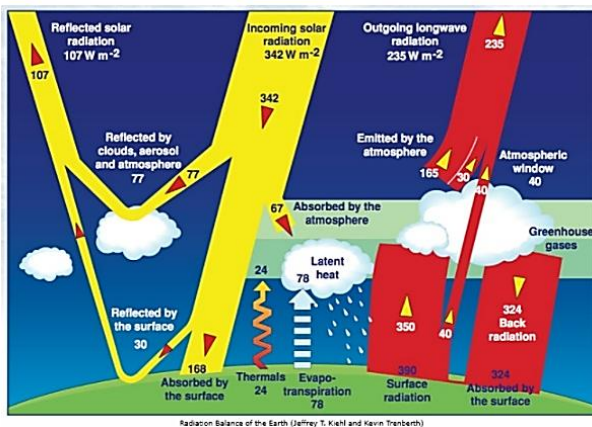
Reflected solar radiation
107 W m$^{-2}$

107

Incoming solar radiation
342 W m$^{-2}$

342

Outgoing longwave radiation
235 W m$^{-2}$

235

Reflected by clouds, aerosol and atmosphere
77

77

Emitted by the atmosphere

165

30

40

Atmospheric window
40

67

Absorbed by the atmosphere

Greenhouse gases

24

78

Latent heat

Reflected by the surface
30

350

40

324
Back radiation

168

Absorbed by the surface

Thermals
24

Evapo-transpiration
78

390
Surface radiation

324
Absorbed by the surface

Radiation Balance of the Earth (Jeffrey T. Kiehl and Kevin Trenberth)